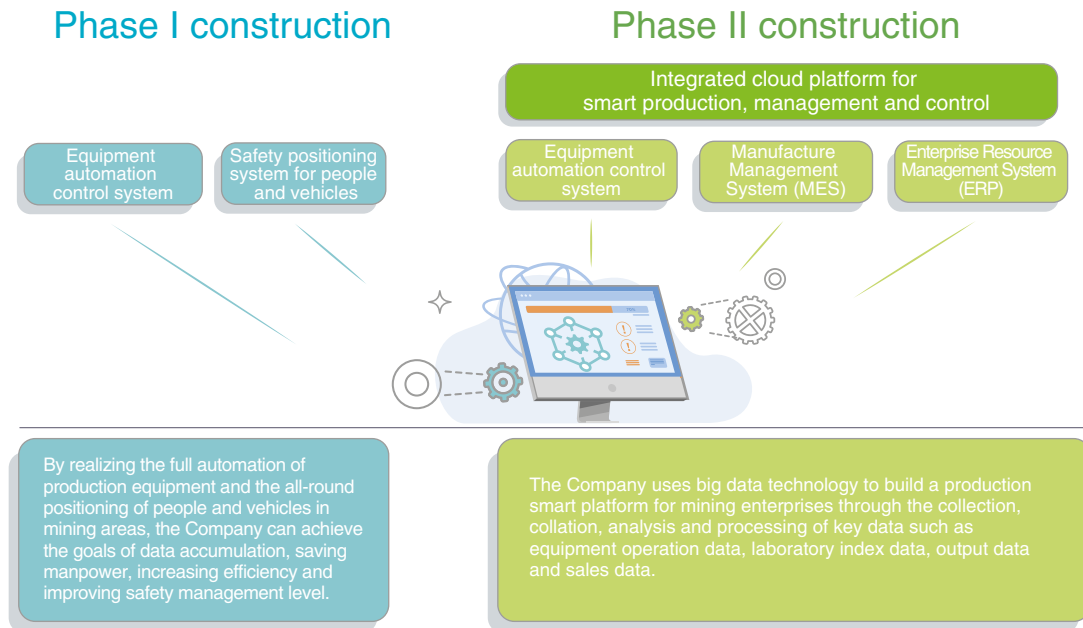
Phase I construction

Phase II construction

Integrated cloud platform for smart production, management and control

Equipment automation control system

Safety positioning system for people and vehicles

Equipment automation control system

Manufacture Management System (MES)

Enterprise Resource Management System (ERP)

By realizing the full automation of production equipment and the all-round positioning of people and vehicles in mining areas, the Company can achieve the goals of data accumulation, saving manpower, increasing efficiency and improving safety management level.

The Company uses big data technology to build a production smart platform for mining enterprises through the collection, collation, analysis and processing of key data such as equipment operation data, laboratory index data, output data and sales data.